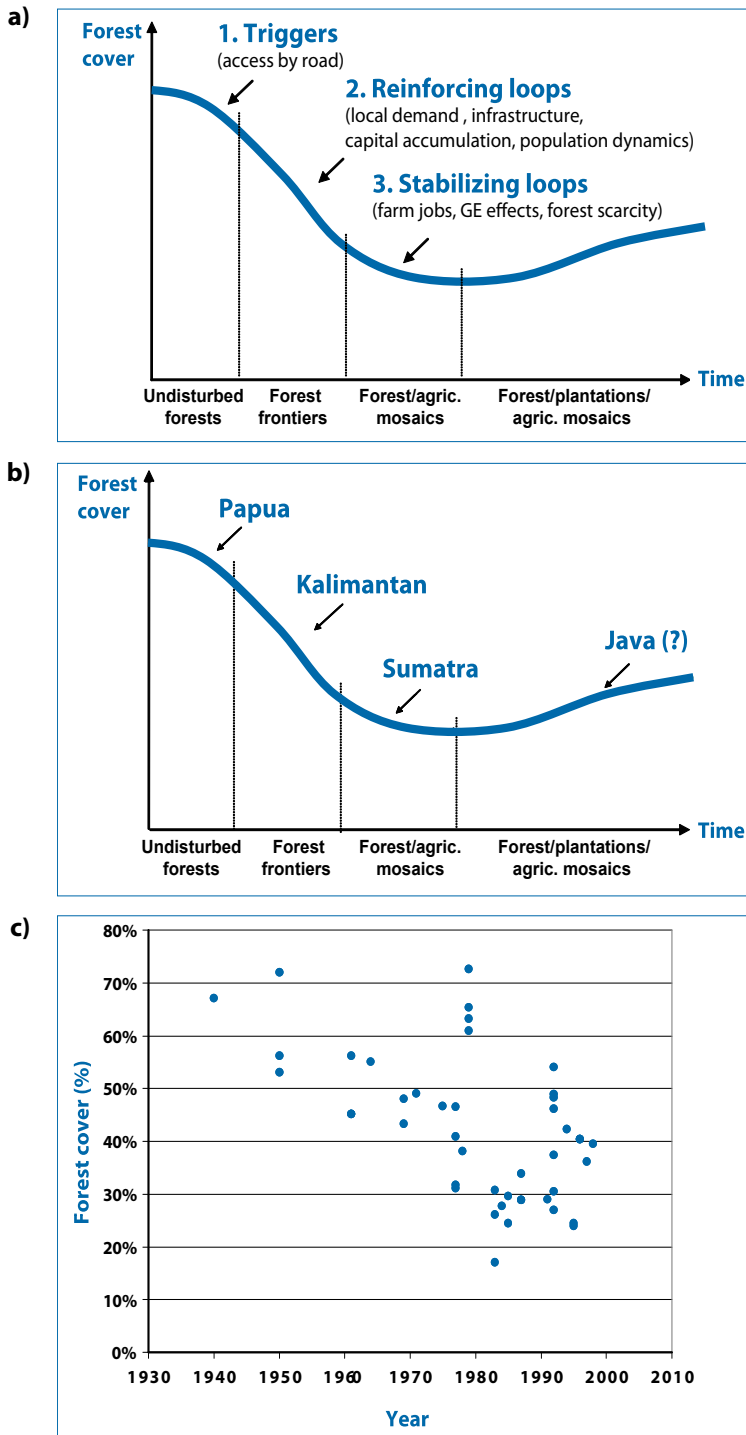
a)

Forest cover

1. Triggers
(access by road)

2. Reinforcing loops
(local demand , infrastructure, capital accumulation, population dynamics)

3. Stabilizing loops
(farm jobs, GE effects, forest scarcity)

Time

Undisturbed forests
Forest frontiers
Forest/agric. mosaics
Forest/plantations/ agric. mosaics

b)

Forest cover

Papua
Kalimantan
Sumatra
Java (?)

Time

Undisturbed forests
Forest frontiers
Forest/agric. mosaics
Forest/plantations/ agric. mosaics

c)

Forest cover (%)

80%
70%
60%
50%
40%
30%
20%
10%
0%

1930 1940 1950 1960 1970 1980 1990 2000 2010

Year